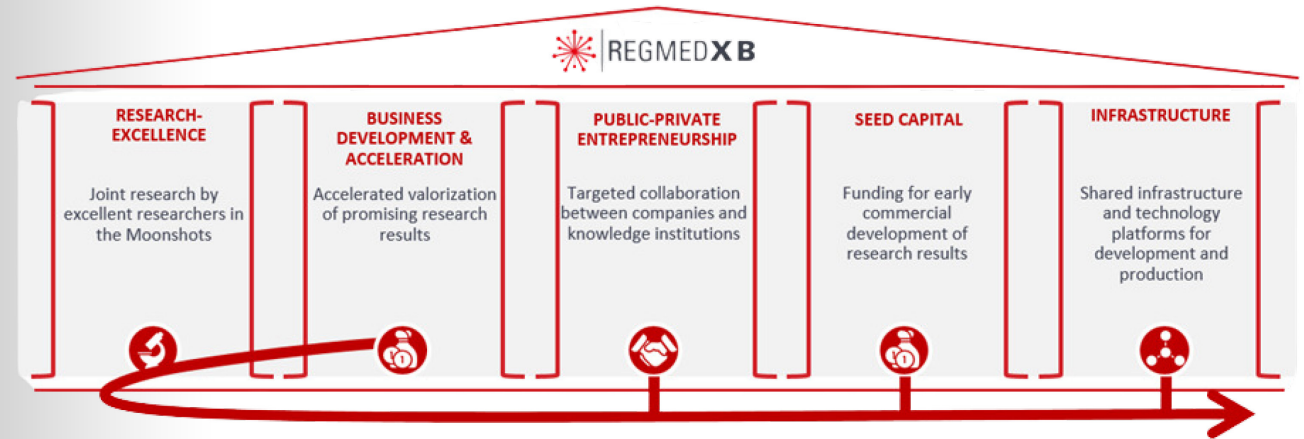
REGMEDXB

RESEARCH-EXCELLENCE

Joint research by excellent researchers in the Moonshots

BUSINESS DEVELOPMENT & ACCELERATION

Accelerated valorization of promising research results

PUBLIC-PRIVATE ENTREPRENEURSHIP

Targeted collaboration between companies and knowledge institutions

SEED CAPITAL

Funding for early commercial development of research results

INFRASTRUCTURE

Shared infrastructure and technology platforms for development and production